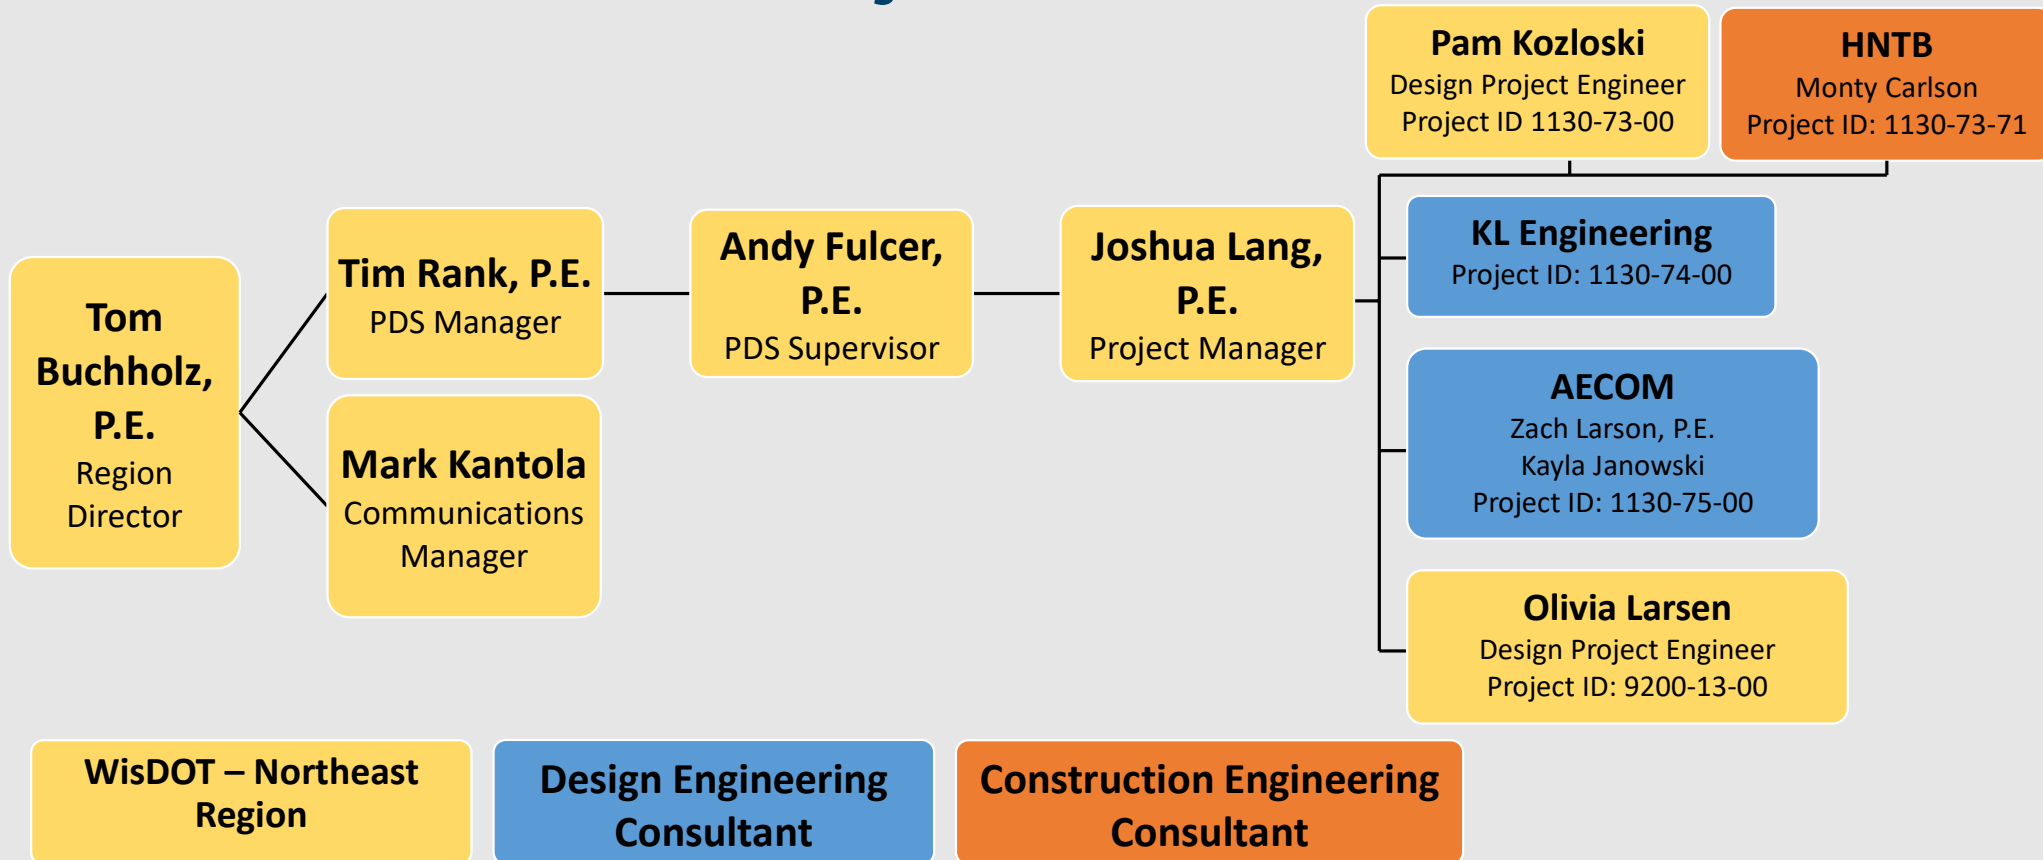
Tom Buchholz, P.E.
Region Director

Tim Rank, P.E.
PDS Manager

Mark Kantola
Communications Manager

Andy Fulcer, P.E.
PDS Supervisor

Joshua Lang, P.E.
Project Manager

Pam Kozloski
Design Project Engineer
Project ID 1130-73-00

HNTB
Monty Carlson
Project ID: 1130-73-71

KL Engineering
Project ID: 1130-74-00

AECOM
Zach Larson, P.E.
Kayla Janowski
Project ID: 1130-75-00

Olivia Larsen
Design Project Engineer
Project ID: 9200-13-00

WisDOT – Northeast Region

Design Engineering Consultant

Construction Engineering Consultant